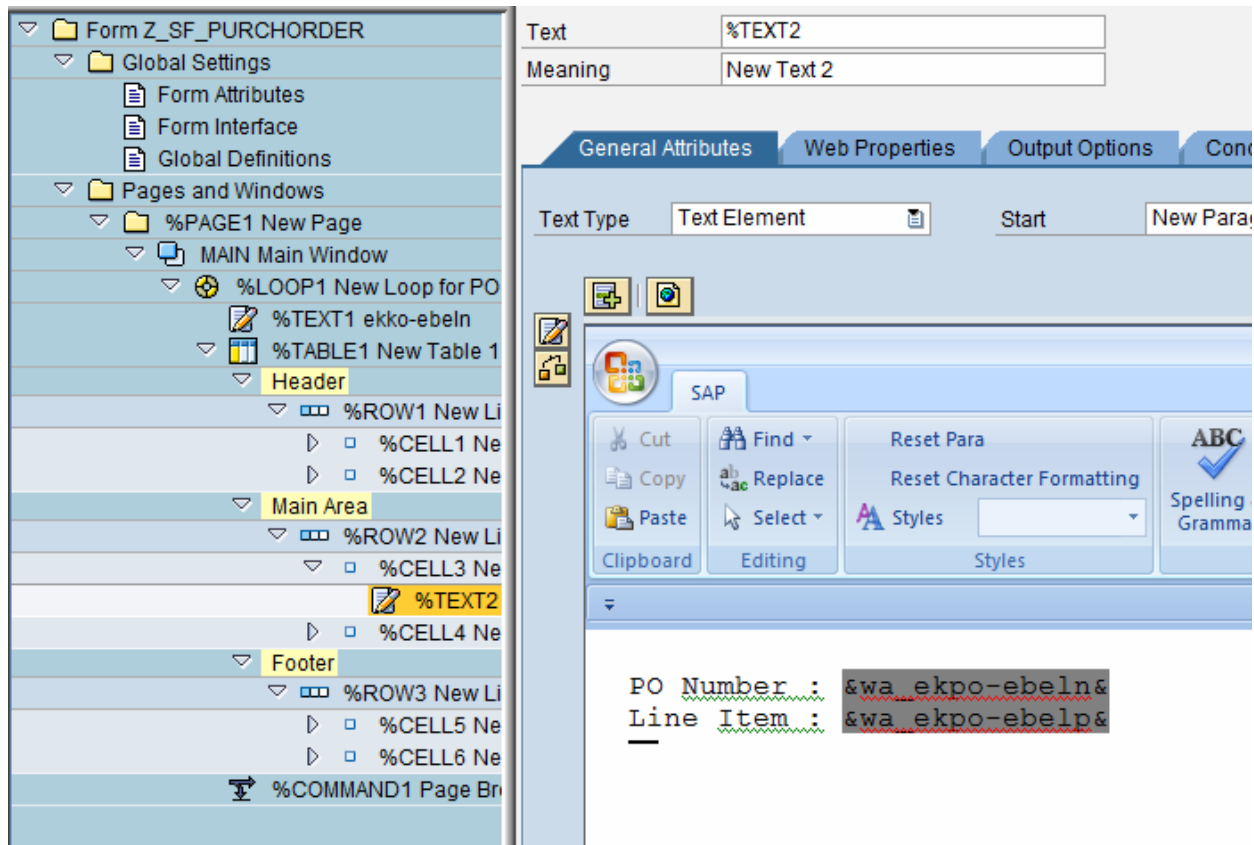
Form Z_SF_PURCHORDER
Global Settings
Form Attributes
Form Interface
Global Definitions
Pages and Windows
%PAGE1 New Page
MAIN Main Window
%LOOP1 New Loop for PO
%TEXT1 ekko-ebeln
%TABLE1 New Table 1
Header
%ROW1 New Li
%CELL1 Ne
%CELL2 Ne
Main Area
%ROW2 New Li
%CELL3 Ne
%TEXT2
%CELL4 Ne
Footer
%ROW3 New Li
%CELL5 Ne
%CELL6 Ne
%COMMAND1 Page Br

Text %TEXT2
Meaning New Text 2

General Attributes | Web Properties | Output Options | Cond

Text Type Text Element
Start New Parag

SAP

Cut
Copy
Paste
Clipboard

Find
Replace
Select
Editing

Reset Para
Reset Character Formatting
Styles
Styles

ABC
Spelling
Gramma

PO Number : &wa_ekpo-ebeln&
Line Item : &wa_ekpo-ebelp&